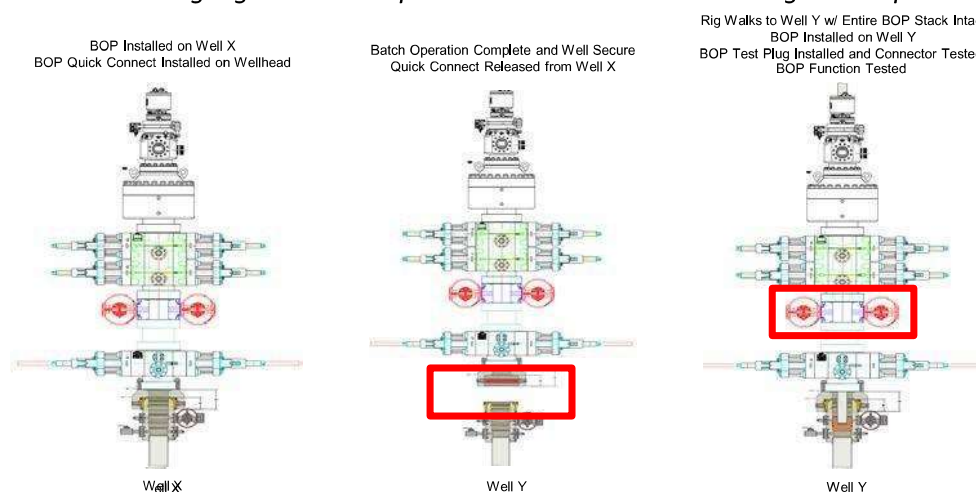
BOP Installed on Well X
BOP Quick Connect Installed on Wellhead

Batch Operation Complete and Well Secure
Quick Connect Released from Well X

Rig Walks to Well Y w/ Entire BOP Stack Inta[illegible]
BOP Installed on Well Y
BOP Test Plug Installed and Connector Teste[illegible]
BOP Function Tested

Well X

Well Y

Well Y